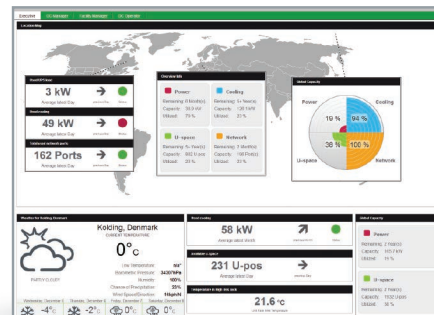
3 kW
Average latest Day

49 kW
Average latest Day

162 Ports
Average latest Day

Power
Remaining: 9 Month(s)
Capacity: 58.9 kW
Utilized: 79 %

Cooling
Remaining: 4+ Year(s)
Capacity: 130.7 kW
Utilized: 33 %

U-space
Remaining: 5+ Year(s)
Capacity: 962 U-pos
Utilized: 24 %

Network
Remaining: 7 Month(s)
Capacity: 168 Port(s)
Utilized: 96 %

Global Capacity

Power
Cooling
U-space
Network
19 %
94 %
38 %
100 %

Kolding, Denmark
0°c
PARTLY CLOUDY
100%
-4°c
-2°c
0°c

58 kW
Average latest Month

231 U-pos

21.6°c

Power
Remaining: 2 Year(s)
Capacity: 145.7 kW
Utilized: 11 %

U-space
Remaining: 2 Year(s)
Capacity: 1332 U-pos
Utilized: 35 %